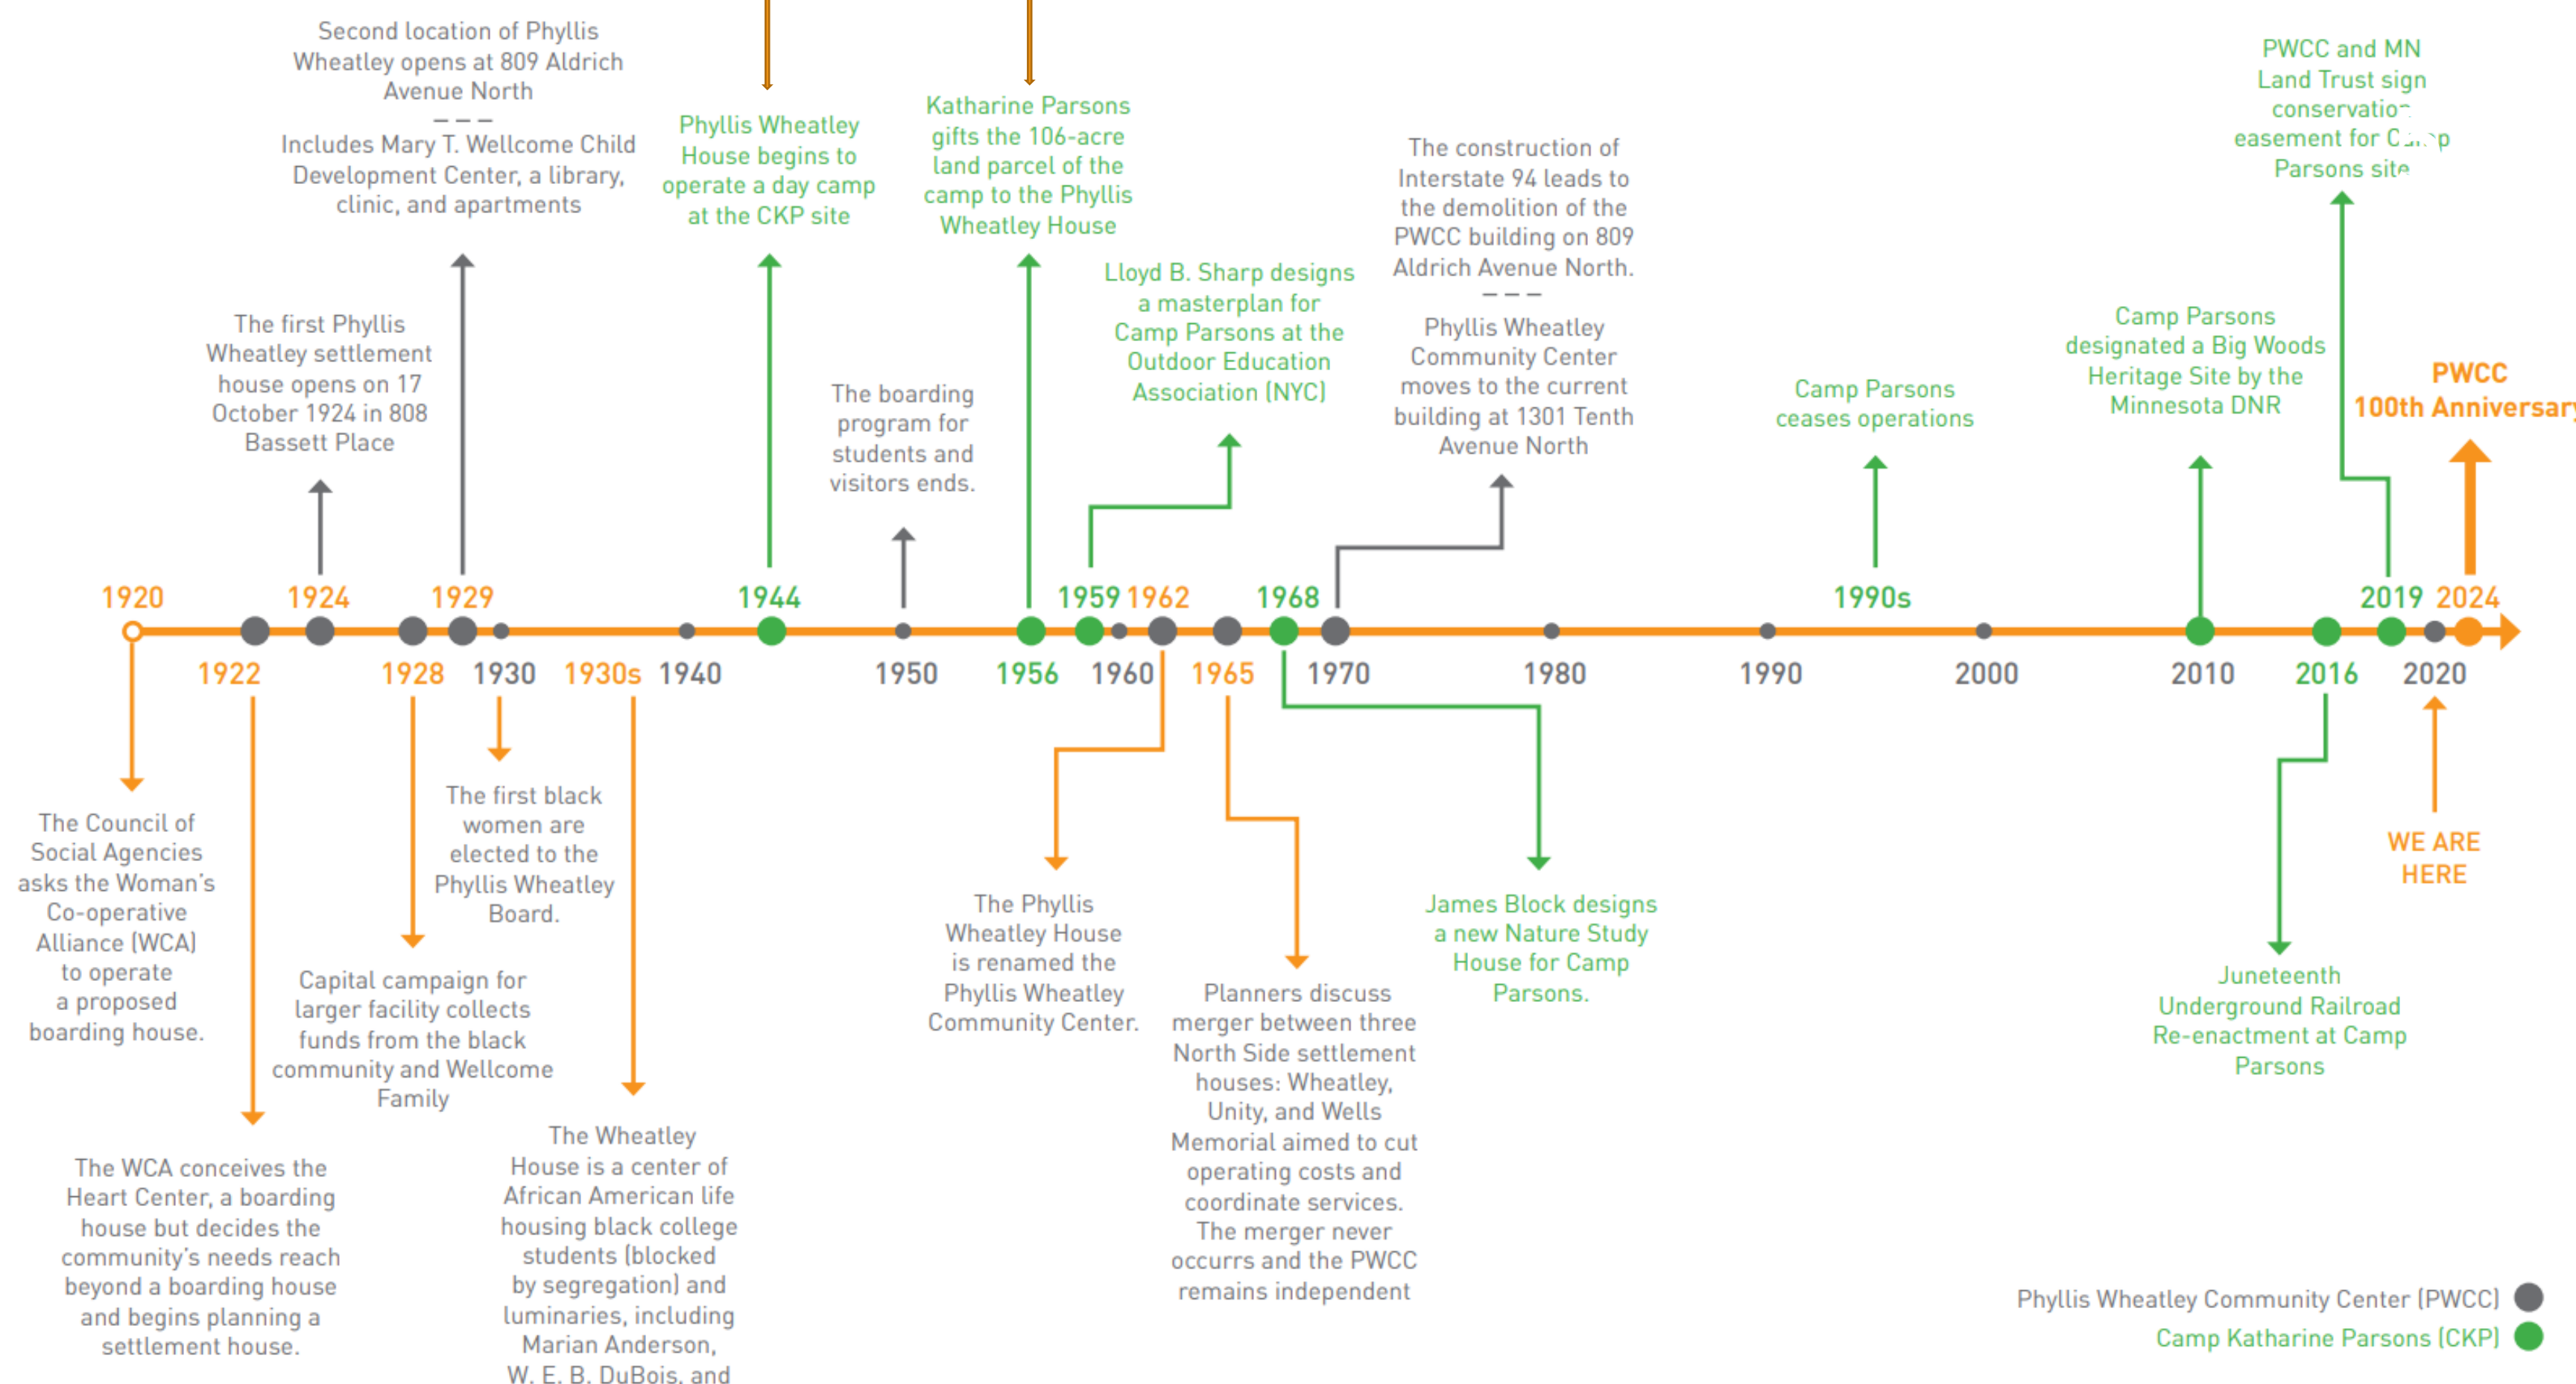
Second location of Phyllis Wheatley opens at 809 Aldrich Avenue North
– – –
Includes Mary T. Wellcome Child Development Center, a library, clinic, and apartments

Phyllis Wheatley House begins to operate a day camp at the CKP site

Katharine Parsons gifts the 106-acre land parcel of the camp to the Phyllis Wheatley House

The construction of Interstate 94 leads to the demolition of the PWCC building on 809 Aldrich Avenue North.
– – –
Phyllis Wheatley Community Center moves to the current building at 1301 Tenth Avenue North

PWCC and MN Land Trust sign conservatio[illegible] easement for C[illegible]p Parsons site

The first Phyllis Wheatley settlement house opens on 17 October 1924 in 808 Bassett Place

The boarding program for students and visitors ends.

Lloyd B. Sharp designs a masterplan for Camp Parsons at the Outdoor Education Association (NYC)

Camp Parsons ceases operations

Camp Parsons designated a Big Woods Heritage Site by the Minnesota DNR

PWCC
100th Anniversar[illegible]

1920 1924 1929 1944 1959 1962 1968 1990s 2019 2024

1922 1928 1930 1930s 1940 1950 1956 1960 1965 1970 1980 1990 2000 2010 2016 2020

The Council of Social Agencies asks the Woman's Co-operative Alliance (WCA) to operate a proposed boarding house.

The first black women are elected to the Phyllis Wheatley Board.

Capital campaign for larger facility collects funds from the black community and Wellcome Family

The WCA conceives the Heart Center, a boarding house but decides the community's needs reach beyond a boarding house and begins planning a settlement house.

The Wheatley House is a center of African American life housing black college students (blocked by segregation) and luminaries, including Marian Anderson, W. E. B. DuBois, and

The Phyllis Wheatley House is renamed the Phyllis Wheatley Community Center.

Planners discuss merger between three North Side settlement houses: Wheatley, Unity, and Wells Memorial aimed to cut operating costs and coordinate services. The merger never occurs and the PWCC remains independent

James Block designs a new Nature Study House for Camp Parsons.

Juneteenth Underground Railroad Re-enactment at Camp Parsons

WE ARE HERE

Phyllis Wheatley Community Center (PWCC)
Camp Katharine Parsons (CKP)